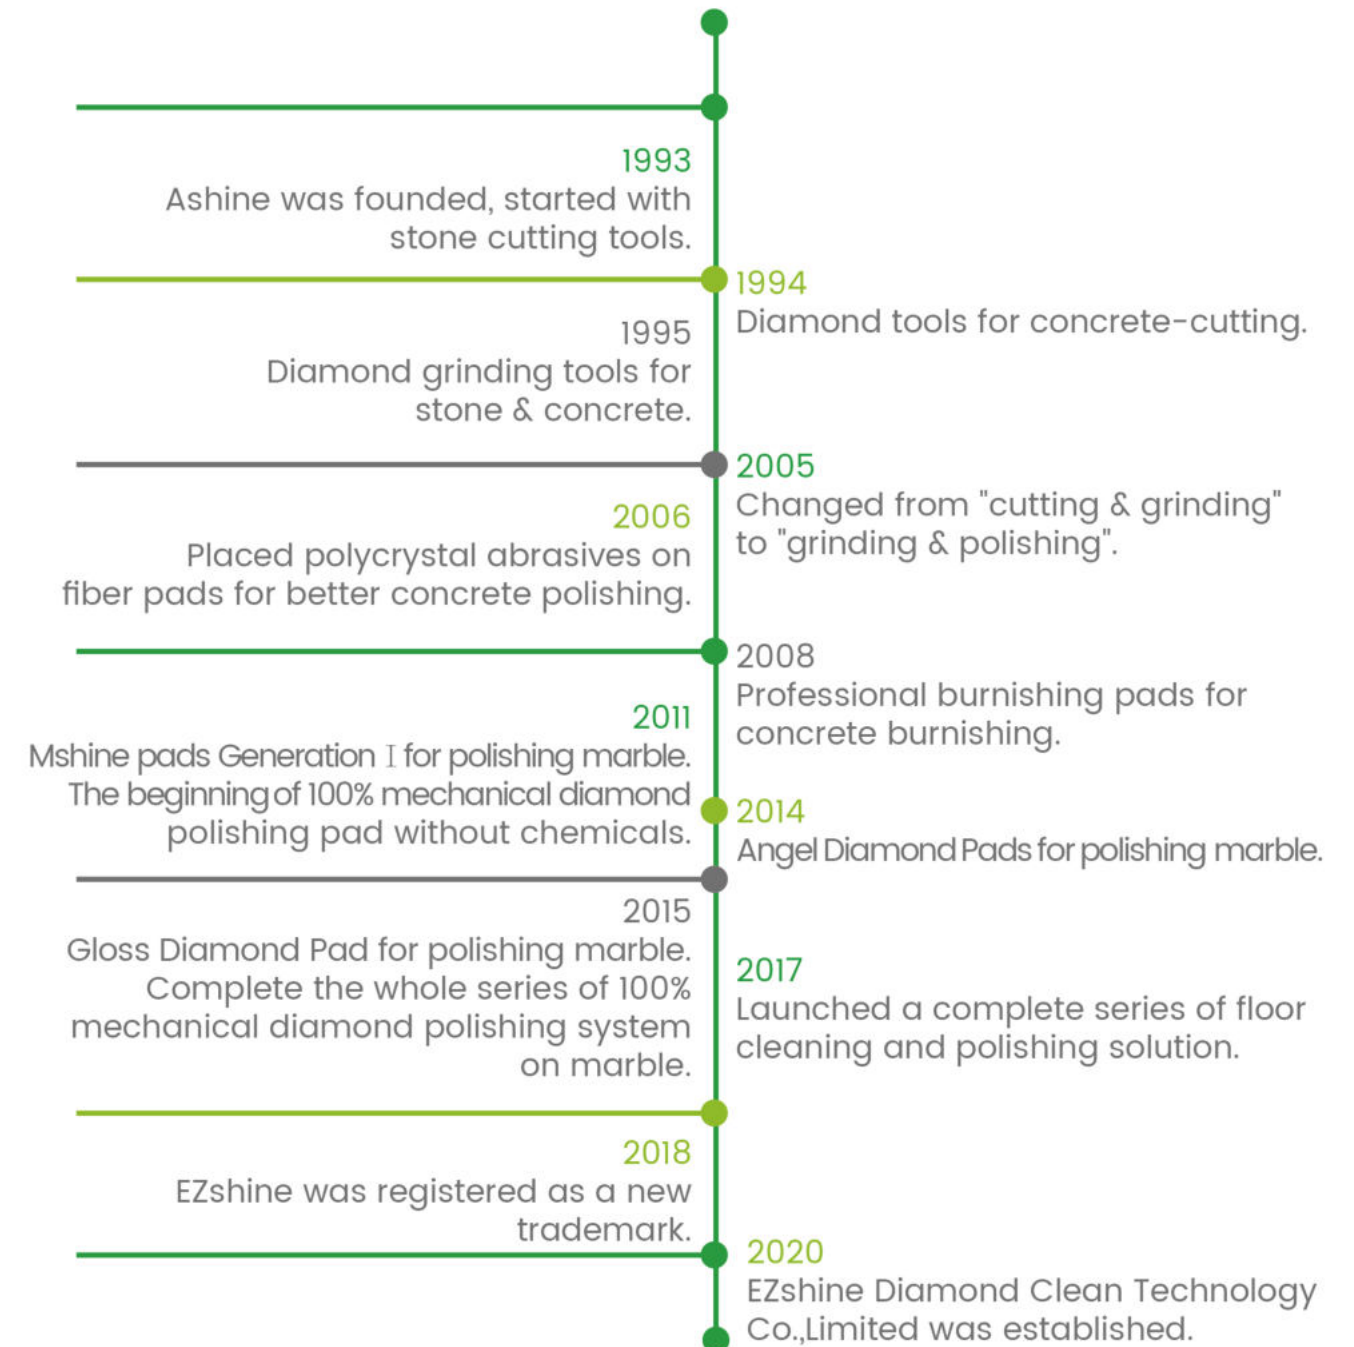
1993
Ashine was founded, started with stone cutting tools.

1994
Diamond tools for concrete-cutting.

1995
Diamond grinding tools for stone & concrete.

2005
Changed from "cutting & grinding" to "grinding & polishing".

2006
Placed polycrystal abrasives on fiber pads for better concrete polishing.

2008
Professional burnishing pads for concrete burnishing.

2011
Mshine pads Generation I for polishing marble. The beginning of 100% mechanical diamond polishing pad without chemicals.

2014
Angel Diamond Pads for polishing marble.

2015
Gloss Diamond Pad for polishing marble. Complete the whole series of 100% mechanical diamond polishing system on marble.

2017
Launched a complete series of floor cleaning and polishing solution.

2018
EZshine was registered as a new trademark.

2020
EZshine Diamond Clean Technology Co.,Limited was established.